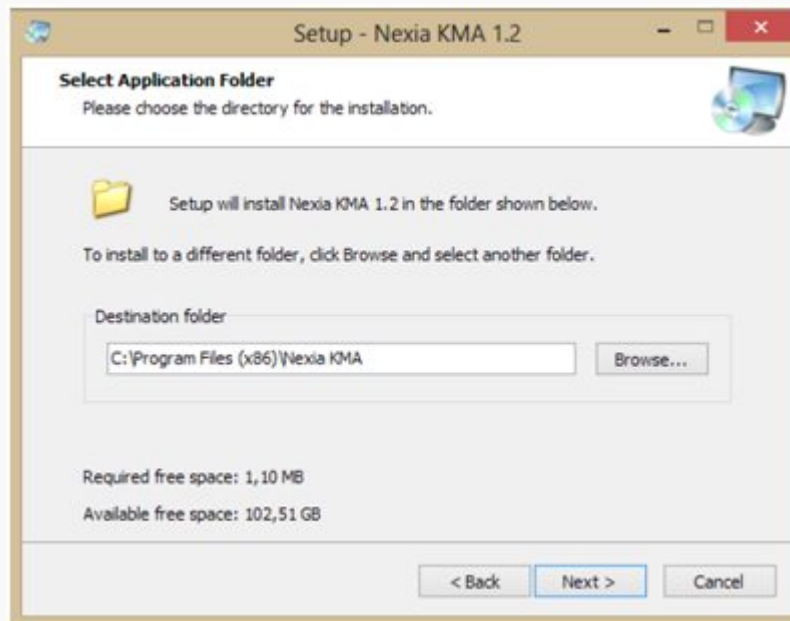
Setup - Nexia KMA 1.2

Select Application Folder
Please choose the directory for the installation.

Setup will install Nexia KMA 1.2 in the folder shown below.

To install to a different folder, click Browse and select another folder.

Destination folder

C:\Program Files (x86)\Nexia KMA

Browse...

Required free space: 1,10 MB

Available free space: 102,51 GB

< Back

Next >

Cancel